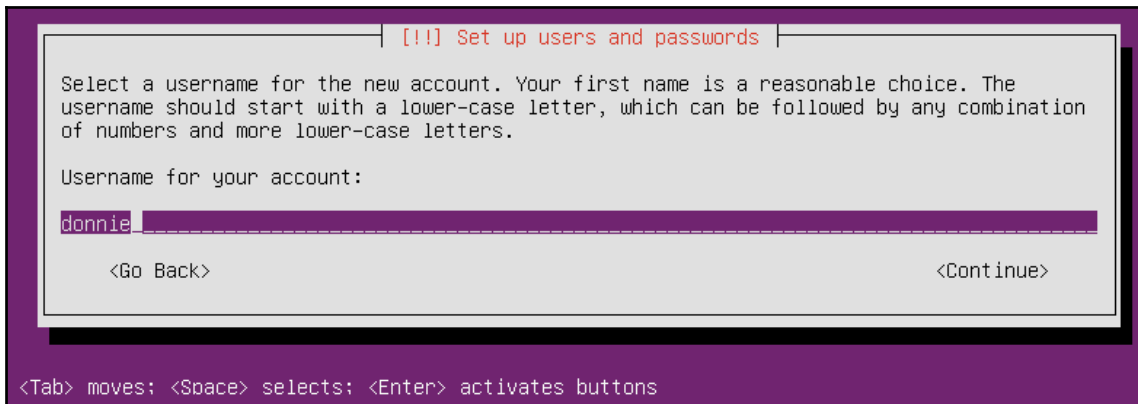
[!!] Set up users and passwords

Select a username for the new account. Your first name is a reasonable choice. The username should start with a lower-case letter, which can be followed by any combination of numbers and more lower-case letters.

Username for your account:

donnie

<Go Back>

<Continue>

<Tab> moves; <Space> selects; <Enter> activates buttons